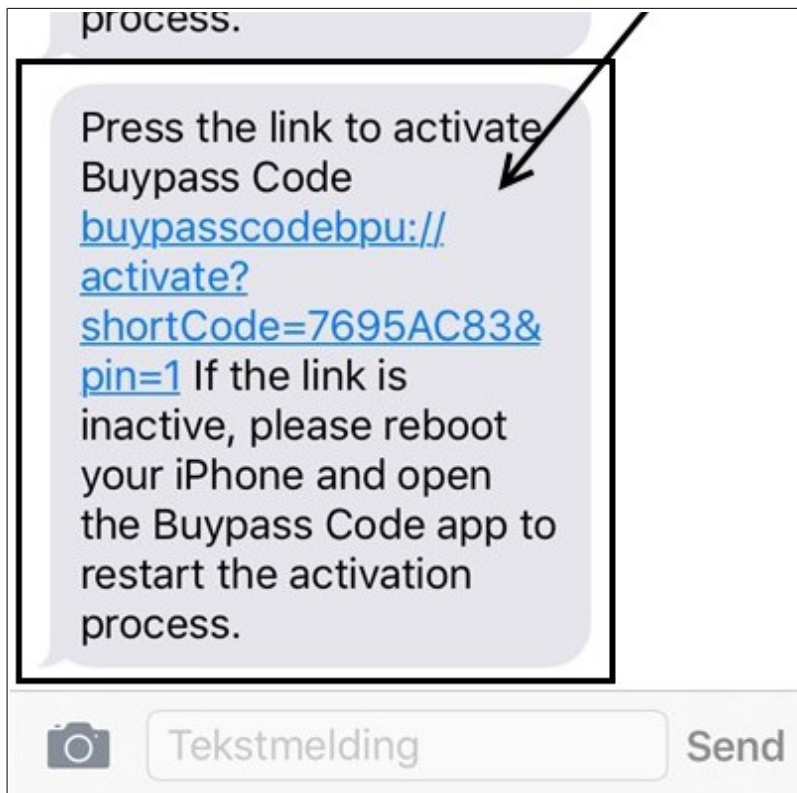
process.

Press the link to activate Buypass Code buypasscodebpu://activate?shortCode=7695AC83&pin=1 If the link is inactive, please reboot your iPhone and open the Buypass Code app to restart the activation process.

Tekstmelding

Send